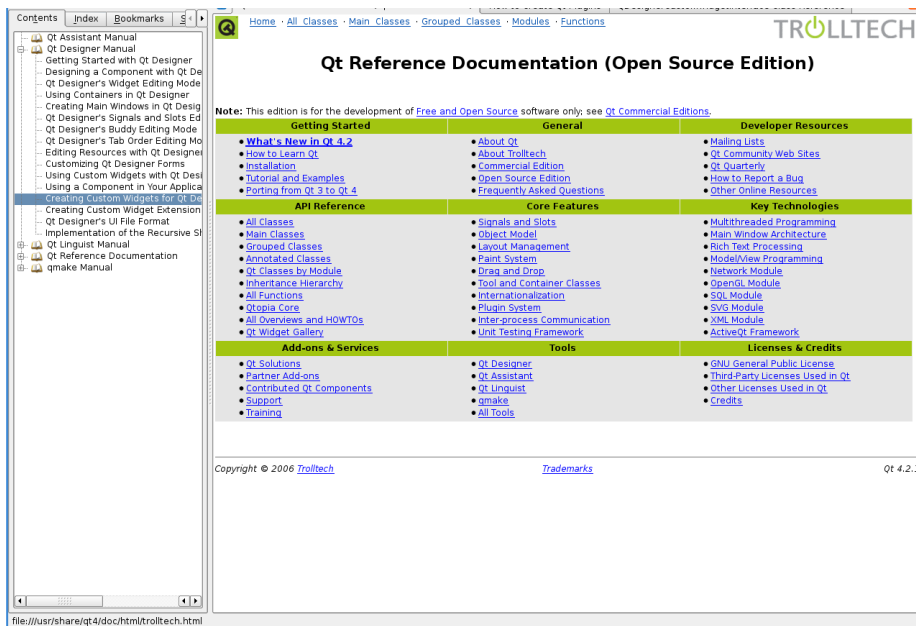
Contents | Index | Bookmarks | S

Qt Assistant Manual
Qt Designer Manual
Getting Started with Qt Designer
Designing a Component with Qt De
Qt Designer's Widget Editing Mode
Using Containers in Qt Designer
Creating Main Windows in Qt Desig
Qt Designer's Signals and Slots Ed
Qt Designer's Buddy Editing Mode
Qt Designer's Tab Order Editing Mo
Editing Resources with Qt Designer
Customizing Qt Designer Forms
Using Custom Widgets with Qt Desi
Using a Component in Your Applica
Creating Custom Widgets for Qt De
Creating Custom Widget Extension
Qt Designer's UI File Format
Implementation of the Recursive Sh
Qt Linguist Manual
Qt Reference Documentation
qmake Manual

Home · All Classes · Main Classes · Grouped Classes · Modules · Functions

TROLLTECH

Qt Reference Documentation (Open Source Edition)

Note: This edition is for the development of Free and Open Source software only; see Qt Commercial Editions.

| Getting Started | General | Developer Resources |
|---|---|---|
| • What's New in Qt 4.2<br>• How to Learn Qt<br>• Installation<br>• Tutorial and Examples<br>• Porting from Qt 3 to Qt 4 | • About Qt<br>• About Trolltech<br>• Commercial Edition<br>• Open Source Edition<br>• Frequently Asked Questions | • Mailing Lists<br>• Qt Community Web Sites<br>• Qt Quarterly<br>• How to Report a Bug<br>• Other Online Resources |
| API Reference | Core Features | Key Technologies |
| • All Classes<br>• Main Classes<br>• Grouped Classes<br>• Annotated Classes<br>• Qt Classes by Module<br>• Inheritance Hierarchy<br>• All Functions<br>• Qtopia Core<br>• All Overviews and HOWTOs<br>• Qt Widget Gallery | • Signals and Slots<br>• Object Model<br>• Layout Management<br>• Paint System<br>• Drag and Drop<br>• Tool and Container Classes<br>• Internationalization<br>• Plugin System<br>• Inter-process Communication<br>• Unit Testing Framework | • Multithreaded Programming<br>• Main Window Architecture<br>• Rich Text Processing<br>• Model/View Programming<br>• Network Module<br>• OpenGL Module<br>• SQL Module<br>• SVG Module<br>• XML Module<br>• ActiveQt Framework |
| Add-ons & Services | Tools | Licenses & Credits |
| • Qt Solutions<br>• Partner Add-ons<br>• Contributed Qt Components<br>• Support<br>• Training | • Qt Designer<br>• Qt Assistant<br>• Qt Linguist<br>• qmake<br>• All Tools | • GNU General Public License<br>• Third-Party Licenses Used in Qt<br>• Other Licenses Used in Qt<br>• Credits |

Copyright © 2006 Trolltech    Trademarks    Qt 4.2.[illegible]

file:///usr/share/qt4/doc/html/trolltech.html